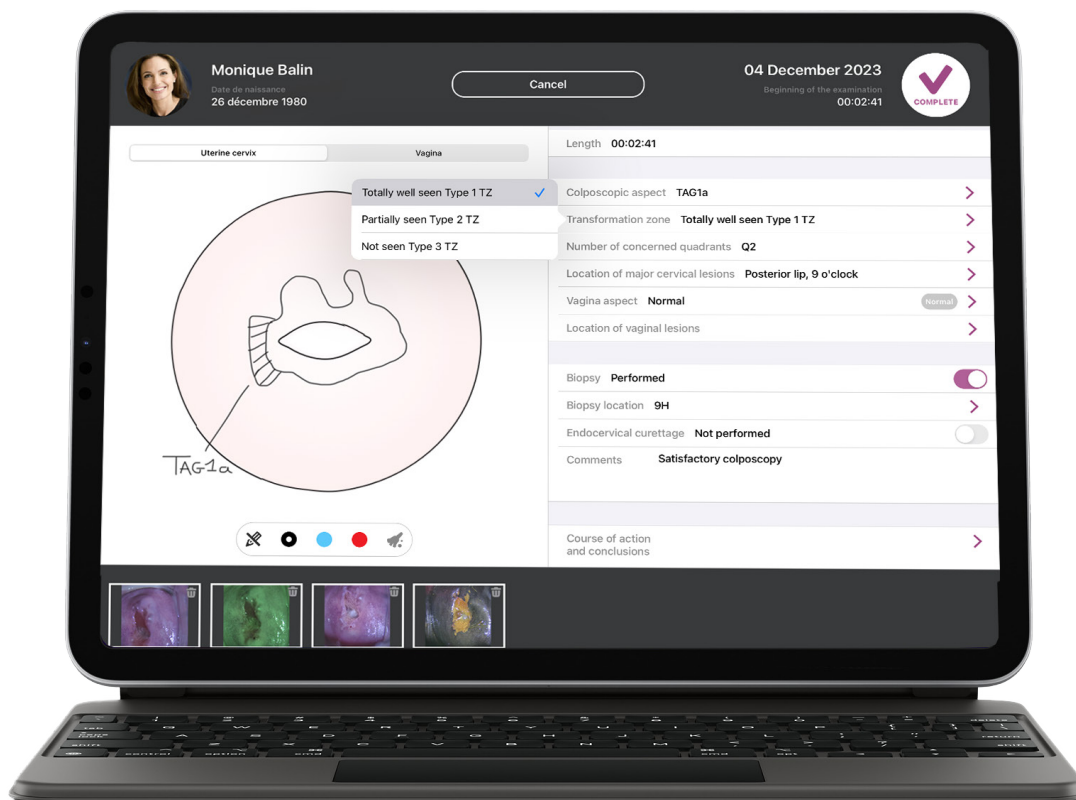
Monique Balin
Date de naissance
26 décembre 1980

Cancel

04 December 2023
Beginning of the examination
00:02:41

COMPLETE

Uterine cervix | Vagina

Totally well seen Type 1 TZ
Partially seen Type 2 TZ
Not seen Type 3 TZ

TAG1a

Length 00:02:41

Colposcopic aspect TAG1a
Transformation zone Totally well seen Type 1 TZ
Number of concerned quadrants Q2
Location of major cervical lesions Posterior lip, 9 o'clock
Vagina aspect Normal Normal
Location of vaginal lesions

Biopsy Performed
Biopsy location 9H
Endocervical curettage Not performed
Comments Satisfactory colposcopy

Course of action and conclusions